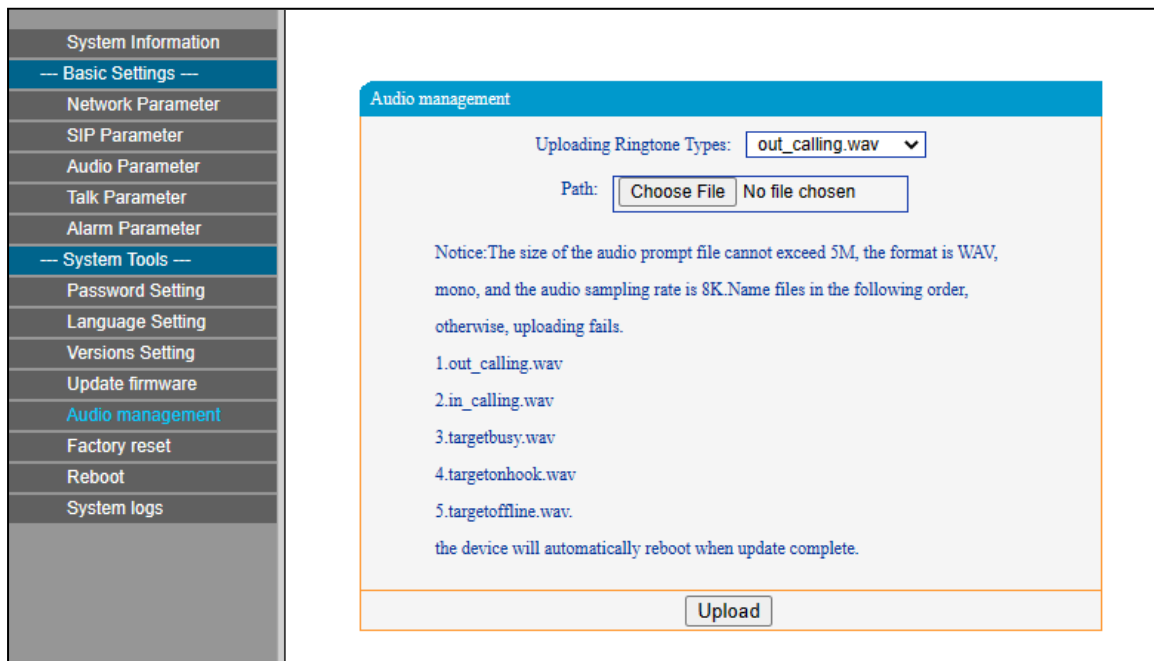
System Information
--- Basic Settings ---
Network Parameter
SIP Parameter
Audio Parameter
Talk Parameter
Alarm Parameter
--- System Tools ---
Password Setting
Language Setting
Versions Setting
Update firmware
Audio management
Factory reset
Reboot
System logs

Audio management

Uploading Ringtone Types: out_calling.wav

Path: Choose File No file chosen

Notice:The size of the audio prompt file cannot exceed 5M, the format is WAV, mono, and the audio sampling rate is 8K.Name files in the following order, otherwise, uploading fails.

1.out_calling.wav

2.in_calling.wav

3.targetbusy.wav

4.targetonhook.wav

5.targetoffline.wav.

the device will automatically reboot when update complete.

Upload